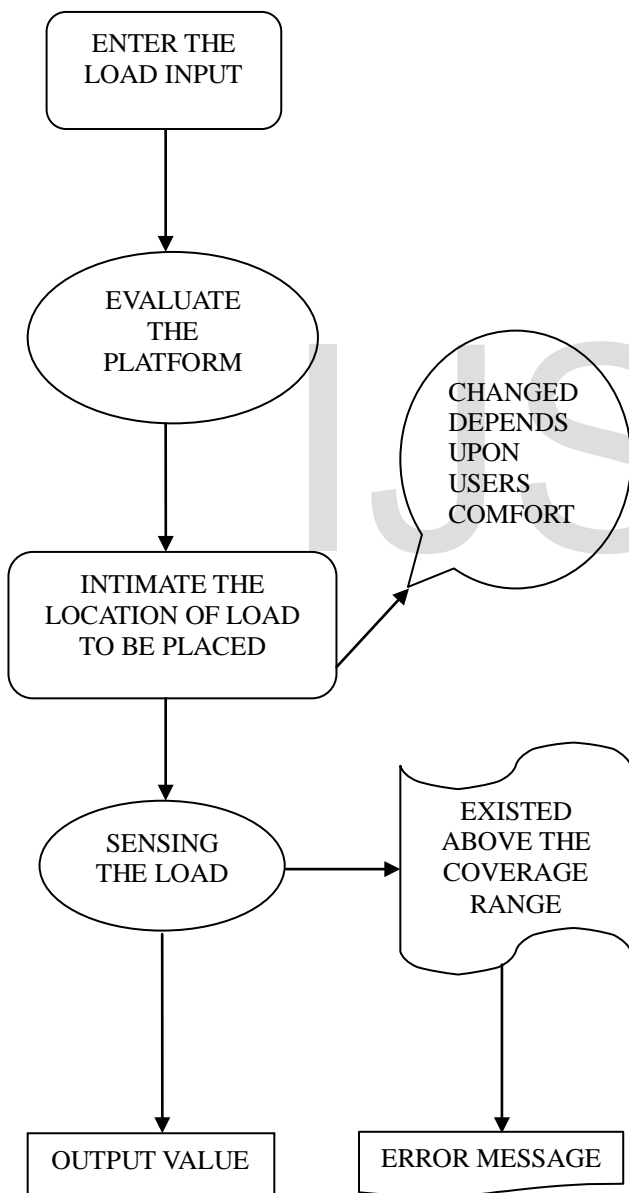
ENTER THE LOAD INPUT

EVALUATE THE PLATFORM

CHANGED DEPENDS UPON USERS COMFORT

INTIMATE THE LOCATION OF LOAD TO BE PLACED

SENSING THE LOAD

EXISTED ABOVE THE COVERAGE RANGE

OUTPUT VALUE

ERROR MESSAGE

IJS